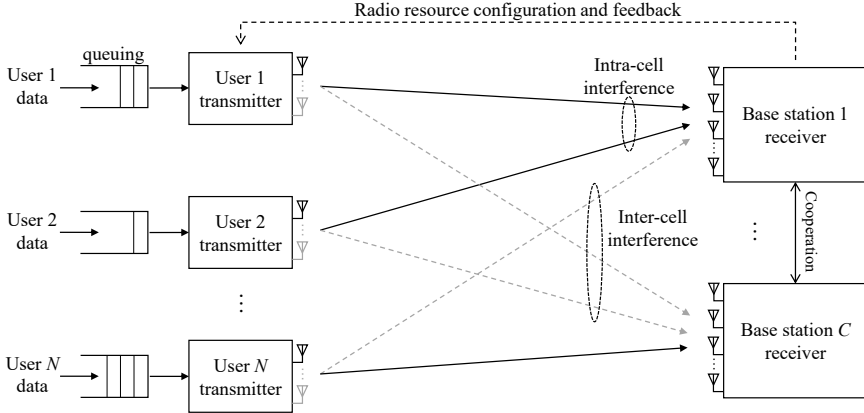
Radio resource configuration and feedback

queuing

User 1 data

User 1 transmitter

Intra-cell interference

Base station 1 receiver

User 2 data

User 2 transmitter

Inter-cell interference

Cooperation

User $N$ data

User $N$ transmitter

Base station $C$ receiver